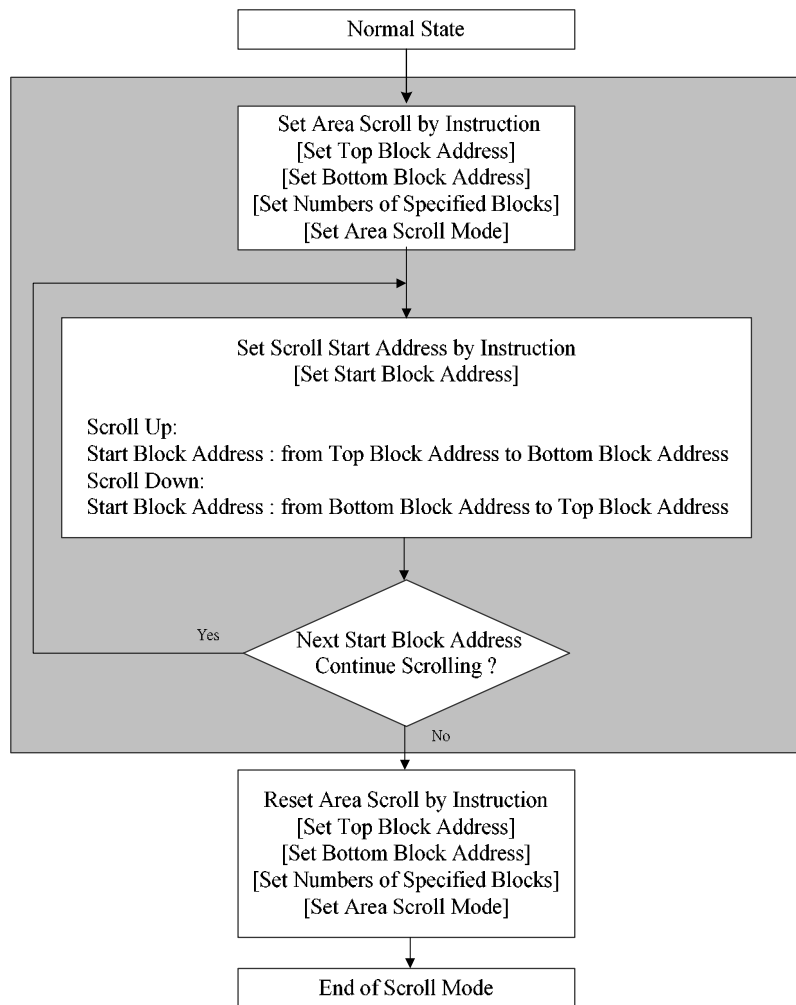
Normal State

Set Area Scroll by Instruction
[Set Top Block Address]
[Set Bottom Block Address]
[Set Numbers of Specified Blocks]
[Set Area Scroll Mode]

Set Scroll Start Address by Instruction
[Set Start Block Address]

Scroll Up:
Start Block Address : from Top Block Address to Bottom Block Address
Scroll Down:
Start Block Address : from Bottom Block Address to Top Block Address

Yes

Next Start Block Address
Continue Scrolling ?

No

Reset Area Scroll by Instruction
[Set Top Block Address]
[Set Bottom Block Address]
[Set Numbers of Specified Blocks]
[Set Area Scroll Mode]

End of Scroll Mode